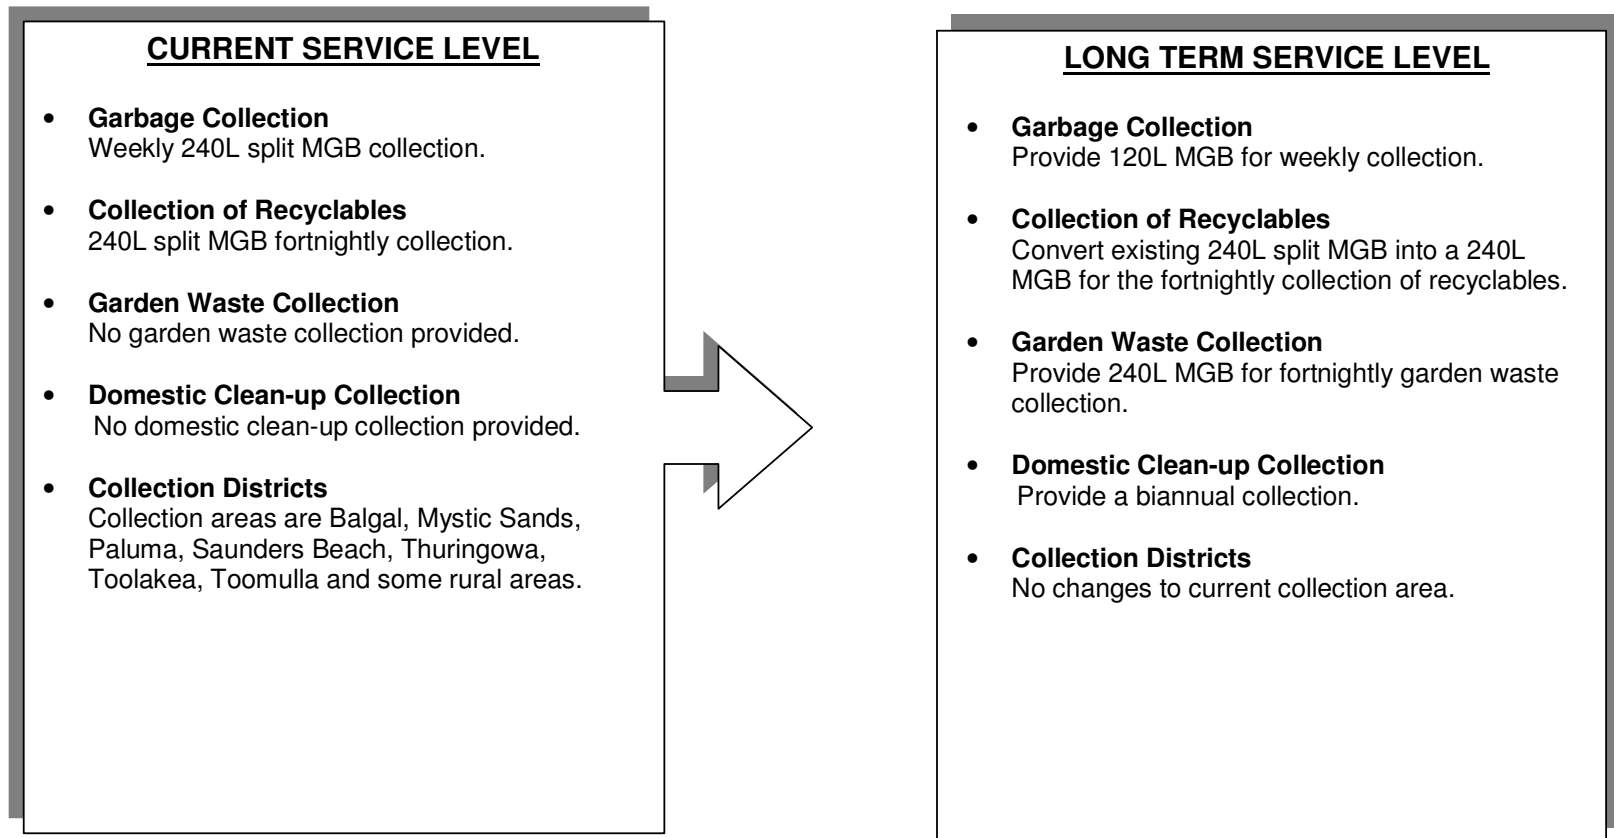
CURRENT SERVICE LEVEL

• Garbage Collection
Weekly 240L split MGB collection.

• Collection of Recyclables
240L split MGB fortnightly collection.

• Garden Waste Collection
No garden waste collection provided.

• Domestic Clean-up Collection
No domestic clean-up collection provided.

• Collection Districts
Collection areas are Balgal, Mystic Sands, Paluma, Saunders Beach, Thuringowa, Toolakea, Toomulla and some rural areas.

LONG TERM SERVICE LEVEL

• Garbage Collection
Provide 120L MGB for weekly collection.

• Collection of Recyclables
Convert existing 240L split MGB into a 240L MGB for the fortnightly collection of recyclables.

• Garden Waste Collection
Provide 240L MGB for fortnightly garden waste collection.

• Domestic Clean-up Collection
Provide a biannual collection.

• Collection Districts
No changes to current collection area.